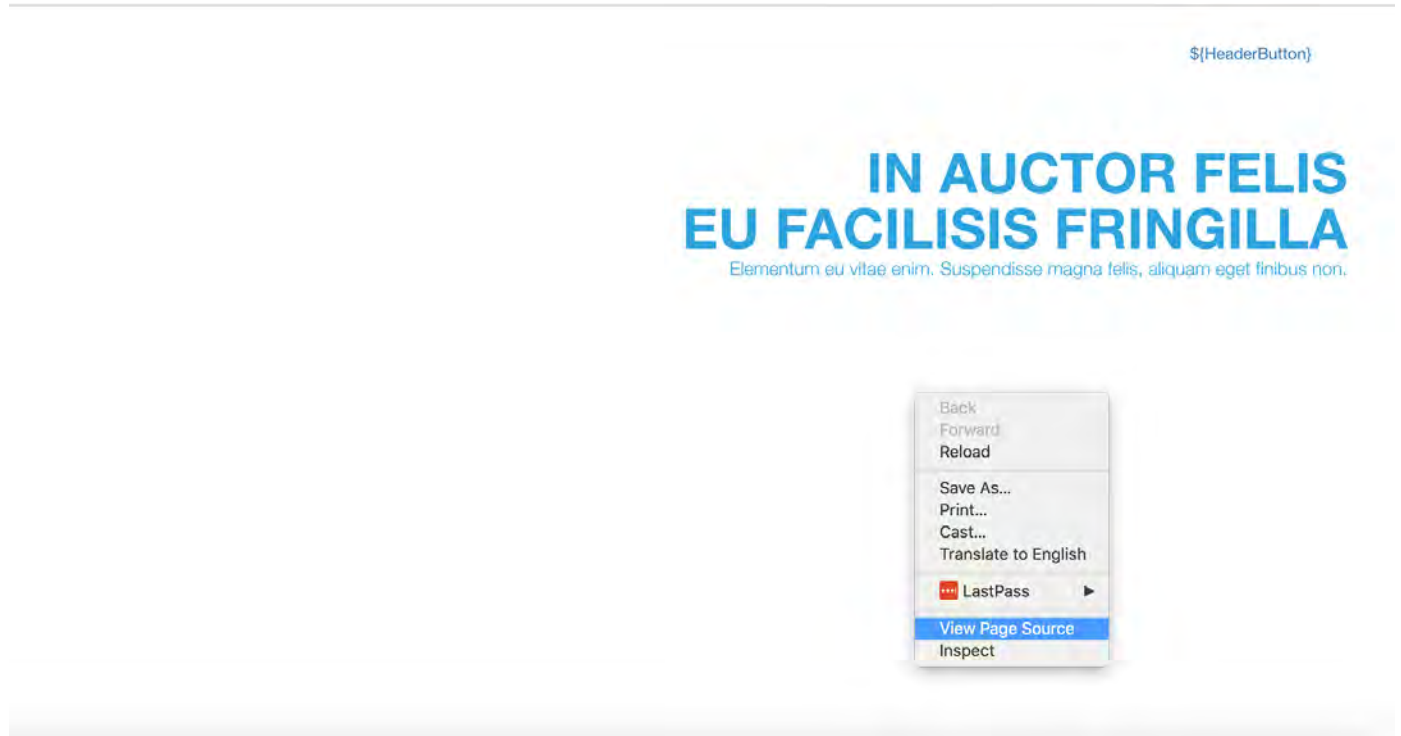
${HeaderButton}

IN AUCTOR FELIS
EU FACILISIS FRINGILLA

Elementum eu vitae enim. Suspendisse magna felis, aliquam eget finibus non.

Back
Forward
Reload

Save As...
Print...
Cast...
Translate to English

LastPass ▶

View Page Source
Inspect